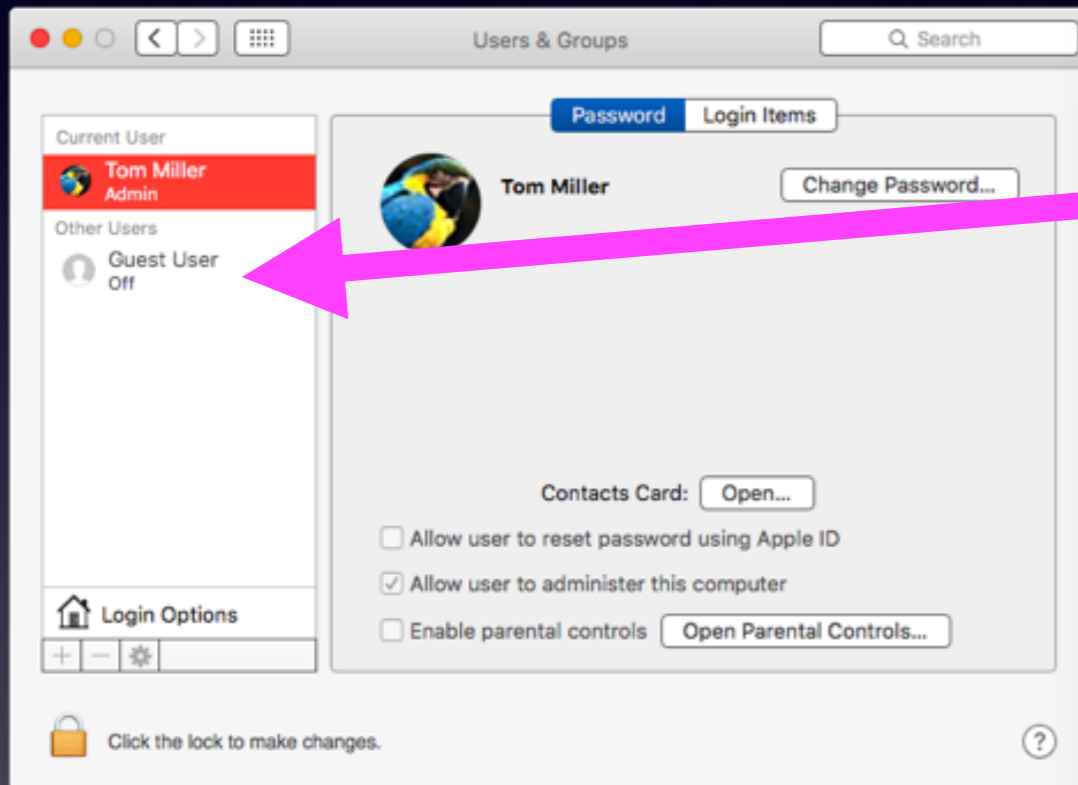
Users & Groups

Search

Password Login Items

Current User
Tom Miller
Admin
Other Users
Guest User
Off

Tom Miller

Change Password...

Contacts Card: Open...

Allow user to reset password using Apple ID

Allow user to administer this computer

Enable parental controls Open Parental Controls...

Login Options

+ −

Click the lock to make changes.

?